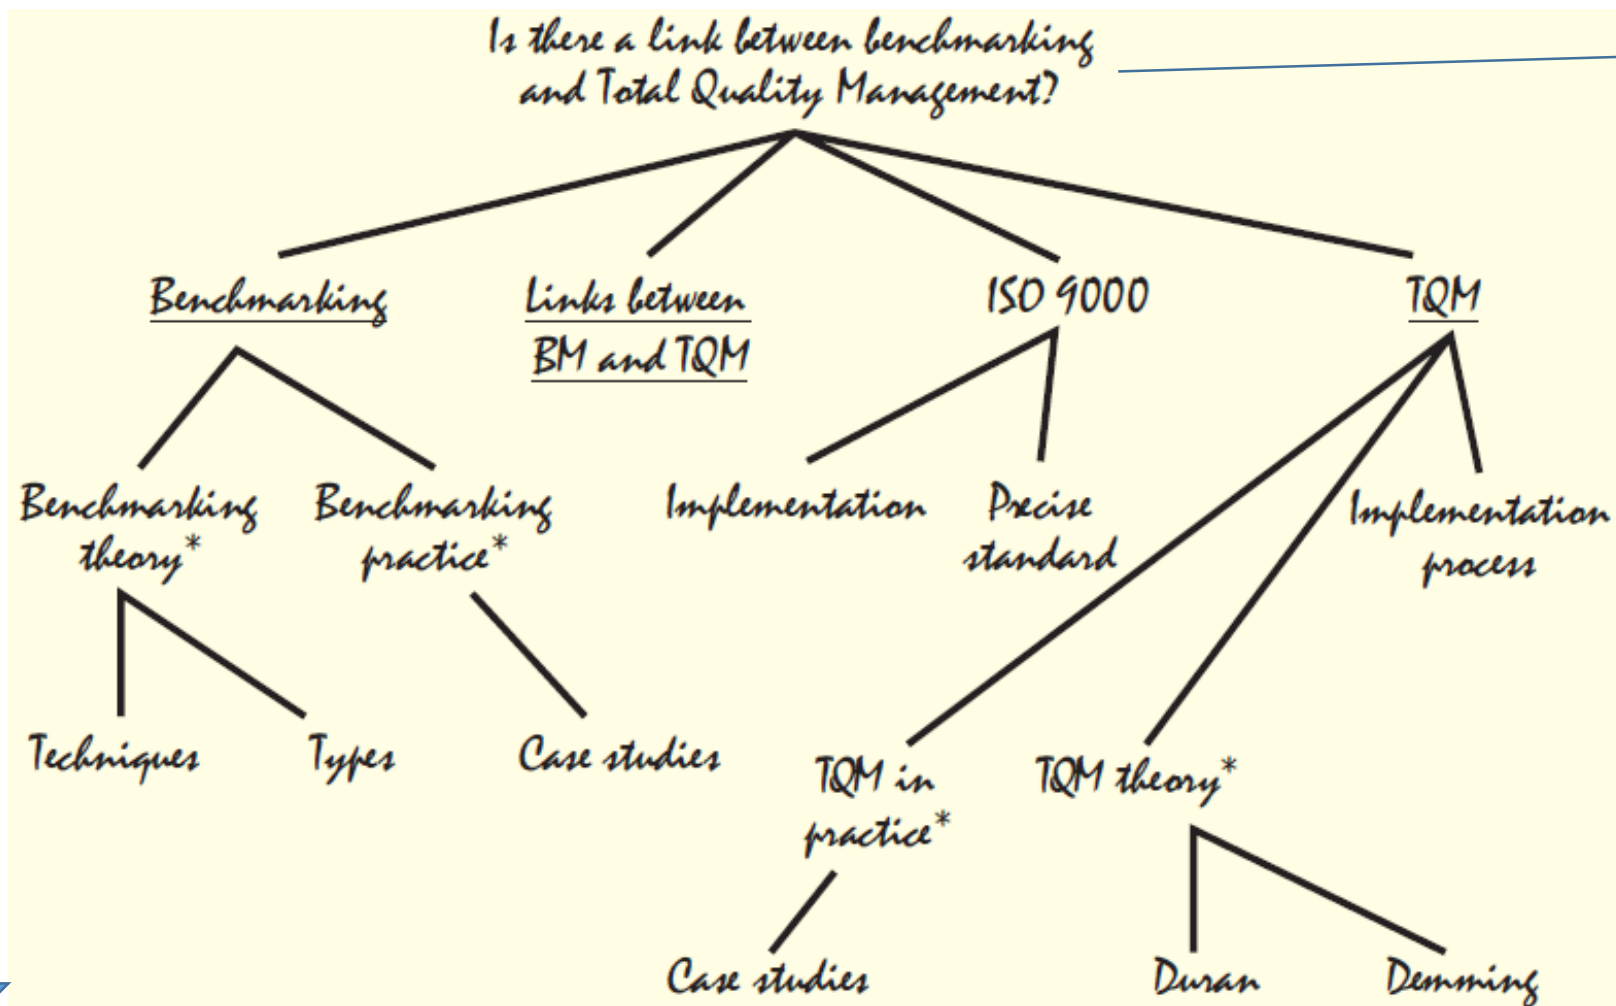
Is there a link between benchmarking and Total Quality Management?

Benchmarking

Links between BM and TQM

ISO 9000

TQM

Benchmarking theory*

Benchmarking practice*

Implementation

Precise standard

Implementation process

Techniques

Types

Case studies

TQM in practice*

TQM theory*

Case studies

Duran

Demming